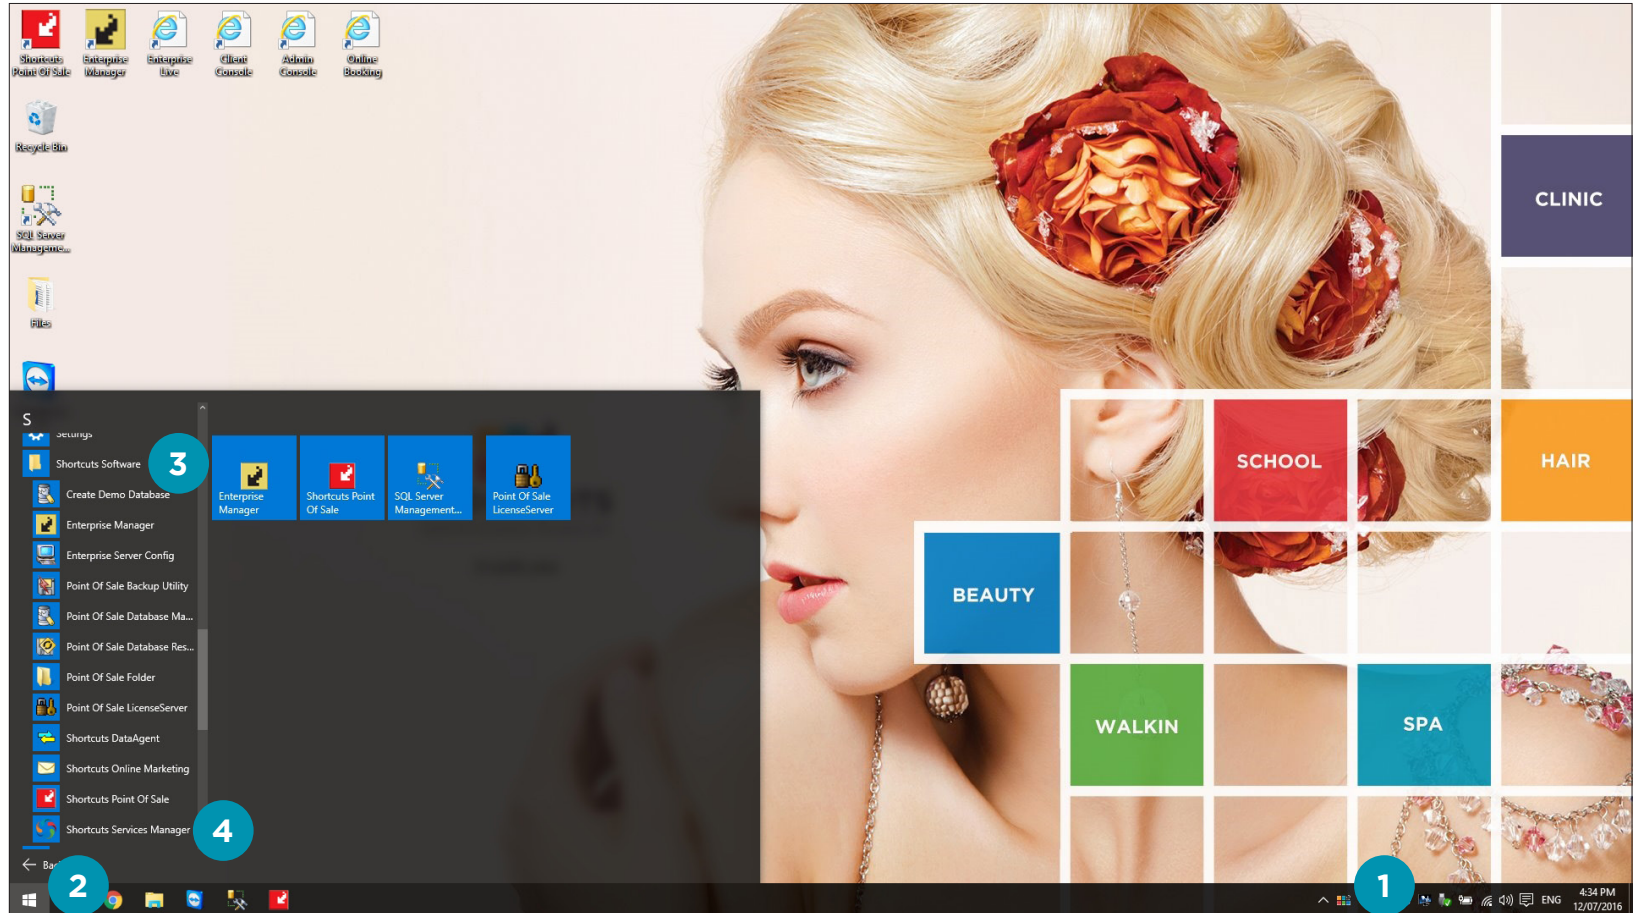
Shortcuts Point Of Sale
Enterprise Manager
Enterprise Live
Client Console
Admin Console
Online Booking
Recycle Bin
SQL Server Manageme...
Files

S
Settings
Shortcuts Software
3
Create Demo Database
Enterprise Manager
Enterprise Server Config
Point Of Sale Backup Utility
Point Of Sale Database Ma...
Point Of Sale Database Res...
Point Of Sale Folder
Point Of Sale LicenseServer
Shortcuts DataAgent
Shortcuts Online Marketing
Shortcuts Point Of Sale
Shortcuts Services Manager
4
Ba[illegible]

Enterprise Manager
Shortcuts Point Of Sale
SQL Server Management...
Point Of Sale LicenseServer

CLINIC
SCHOOL
HAIR
BEAUTY
WALKIN
SPA

2
1
ENG
4:34 PM
12/07/2016